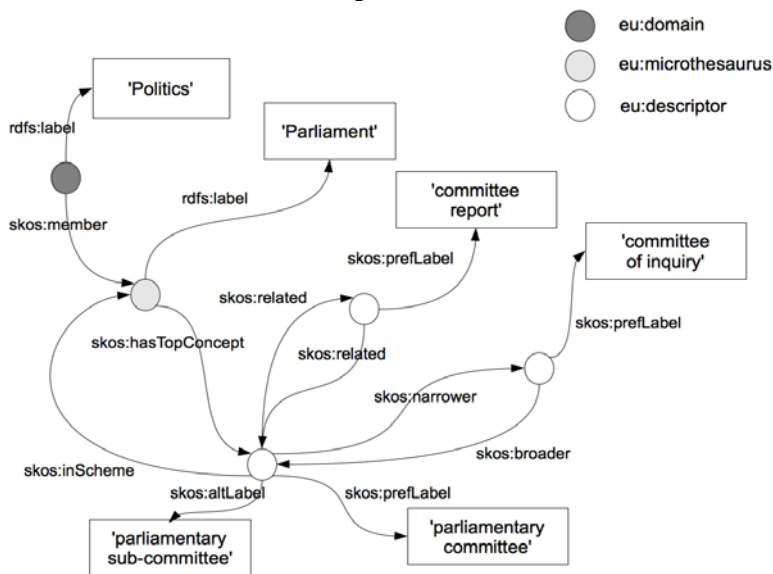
eu:domain

eu:microthesaurus

eu:descriptor

'Politics'

rdfs:label

'Parliament'

rdfs:label

skos:member

'committee report'

skos:prefLabel

'committee of inquiry'

skos:related

skos:prefLabel

skos:hasTopConcept

skos:related

skos:narrower

skos:broader

skos:inScheme

skos:altLabel

skos:prefLabel

'parliamentary sub-committee'

'parliamentary committee'